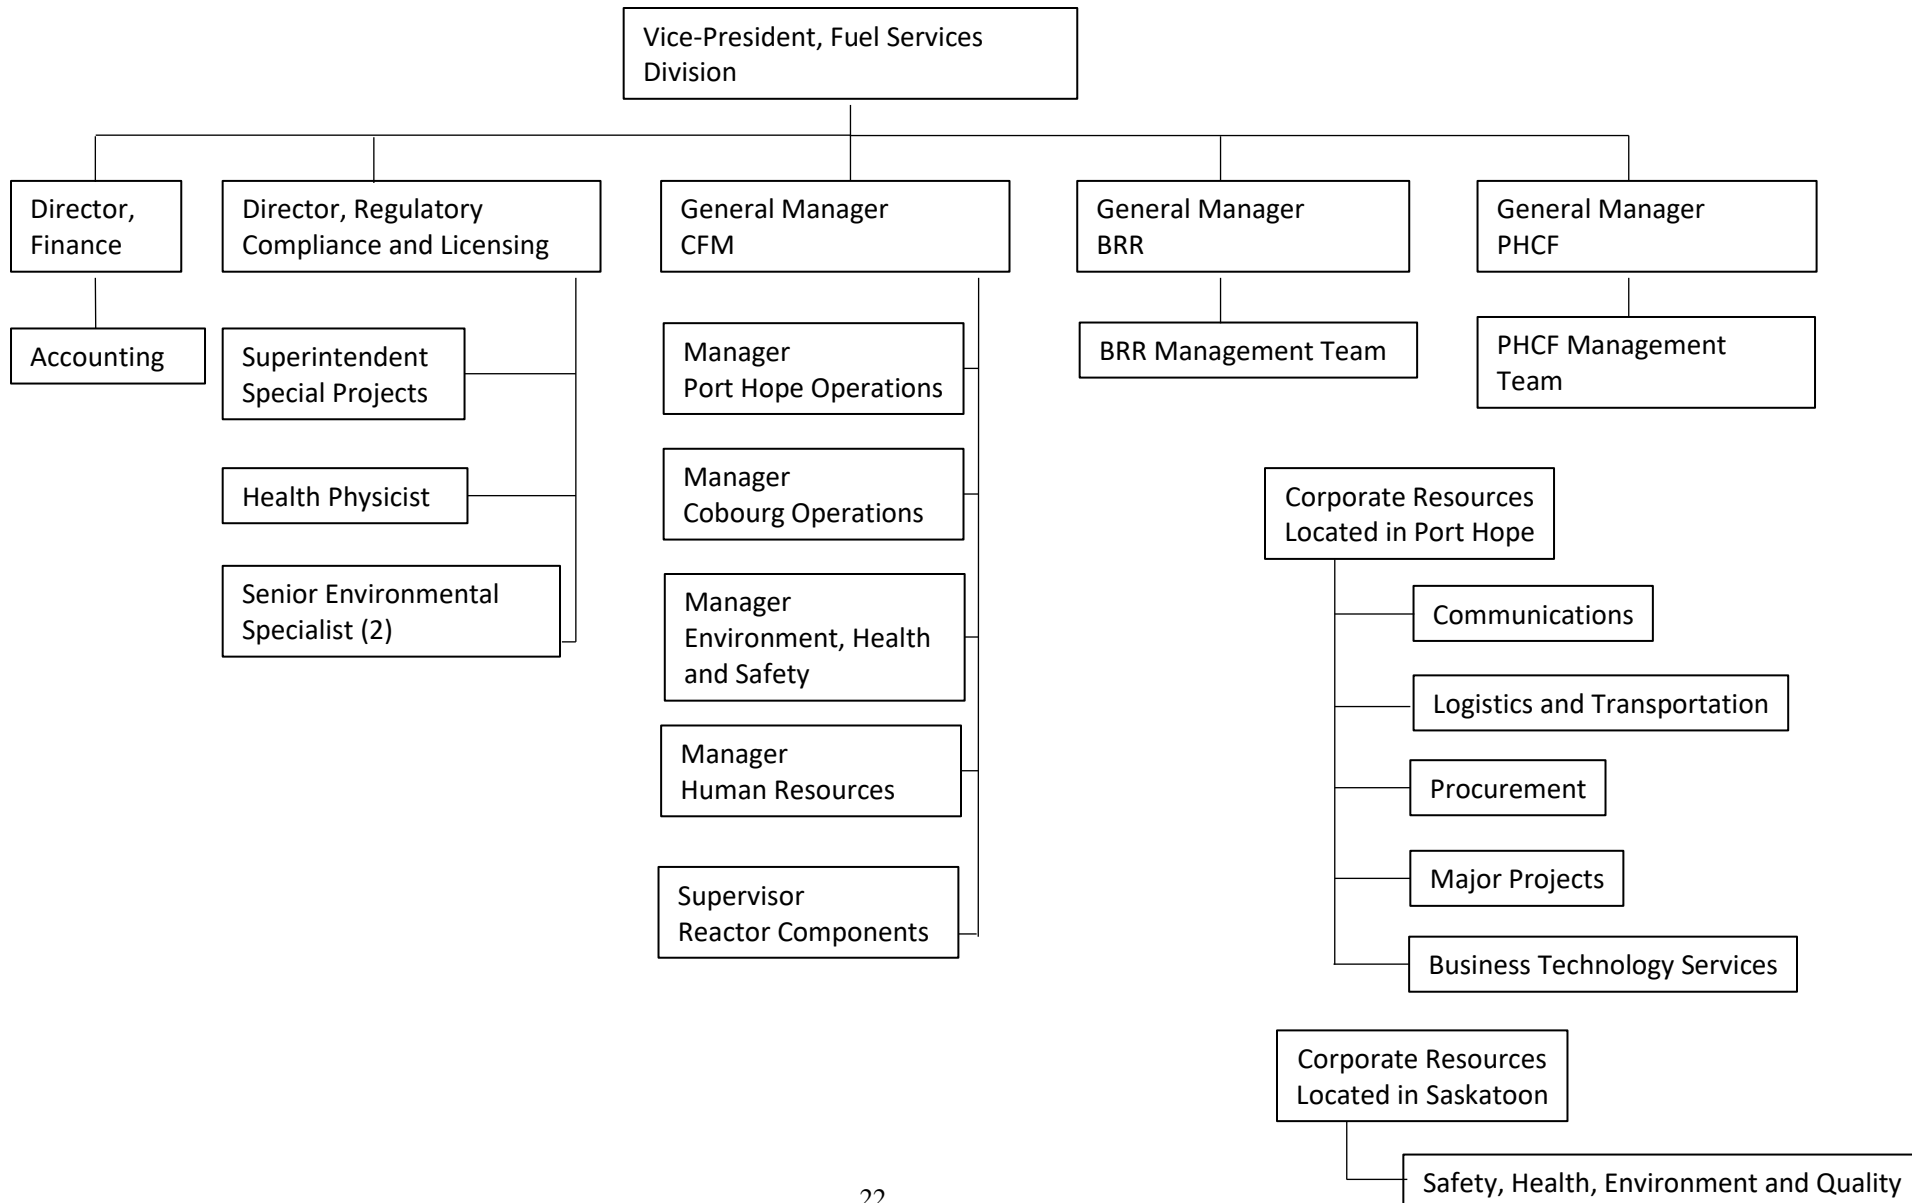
Vice-President, Fuel Services Division

Director, Finance

Accounting

Director, Regulatory Compliance and Licensing

Superintendent Special Projects

Health Physicist

Senior Environmental Specialist (2)

General Manager CFM

Manager Port Hope Operations

Manager Cobourg Operations

Manager Environment, Health and Safety

Manager Human Resources

Supervisor Reactor Components

General Manager BRR

BRR Management Team

General Manager PHCF

PHCF Management Team

Corporate Resources Located in Port Hope

Communications

Logistics and Transportation

Procurement

Major Projects

Business Technology Services

Corporate Resources Located in Saskatoon

Safety, Health, Environment and Quality

22